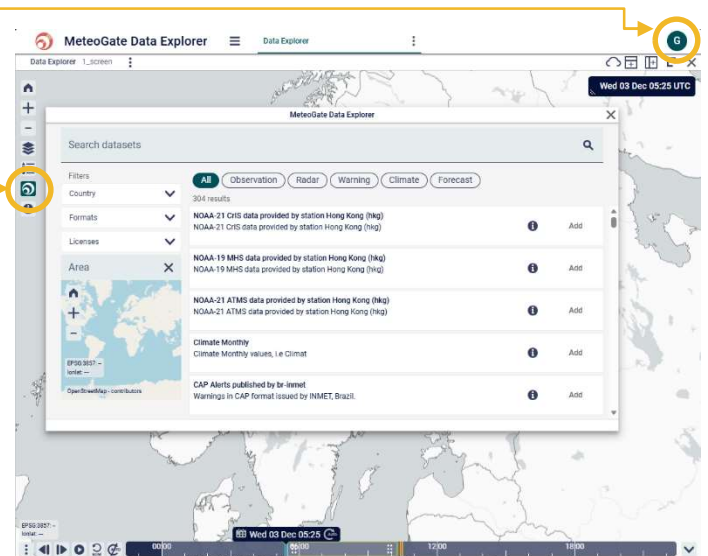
MeteoGate Data Explorer

Data Explorer

G

Data Explorer 1_screen

Wed 03 Dec 05:25 UTC

MeteoGate Data Explorer

Search datasets

Filters

Country

Formats

Licenses

Area

EPSG:3857: --
lonlat: --

OpenStreetMap contributors

All Observation Radar Warning Climate Forecast

304 results

NOAA-21 CrIS data provided by station Hong Kong (hkg)
NOAA-21 CrIS data provided by station Hong Kong (hkg)
Add

NOAA-19 MHS data provided by station Hong Kong (hkg)
NOAA-19 MHS data provided by station Hong Kong (hkg)
Add

NOAA-21 ATMS data provided by station Hong Kong (hkg)
NOAA-21 ATMS data provided by station Hong Kong (hkg)
Add

Climate Monthly
Climate Monthly values, i.e Climat
Add

CAP Alerts published by br-inmet
Warnings in CAP format issued by INMET, Brazil.
Add

EPSG:3857: --
lonlat: --

Wed 03 Dec 05:25

00:00 06:00 12:00 18:00